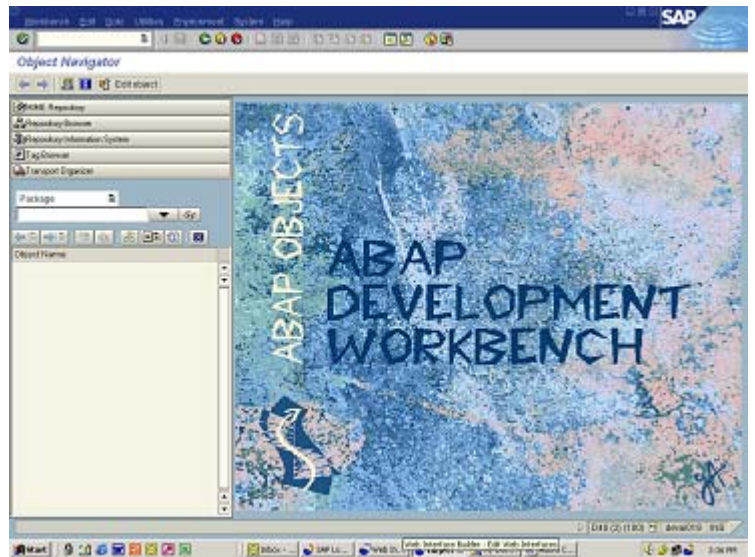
Workbench Edit Goto Utilities Environment System Help

SAP

Object Navigator

Edit object

MIME Repository
Repository Browser
Repository Information System
Tag Browser
Transport Organizer

Package

Object Name

ABAP OBJECTS

ABAP DEVELOPMENT WORKBENCH

D48 (2) (180) devall018 INS

Start

Inbox - ...

SAP Lo...

Web In...

Web Interface Builder : Edit Web Interfaces

3:36 PM